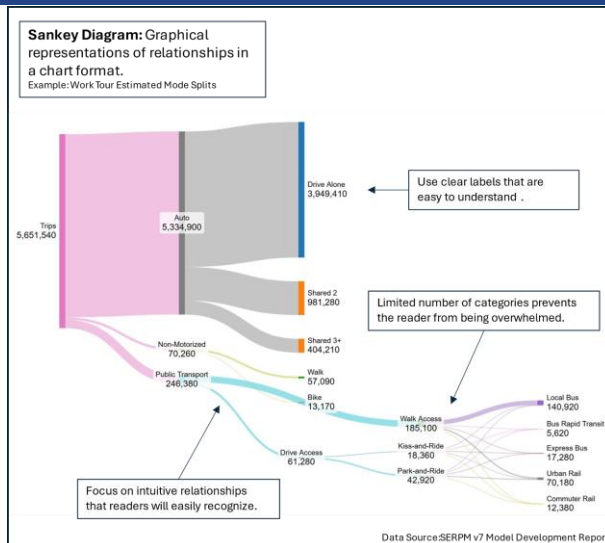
Sankey Diagram: Graphical representations of relationships in a chart format.
Example: Work Tour Estimated Mode Splits

Trips
5,651,540

Auto
5,334,900

Drive Alone
3,949,410

Use clear labels that are easy to understand .

Shared 2
981,280

Shared 3+
404,210

Limited number of categories prevents the reader from being overwhelmed.

Non-Motorized
70,260

Public Transport
246,380

Walk
57,090

Bike
13,170

Walk Access
185,100

Kiss-and-Ride
18,360

Park-and-Ride
42,920

Drive Access
61,280

Local Bus
140,920

Bus Rapid Transit
5,620

Express Bus
17,280

Urban Rail
70,180

Commuter Rail
12,380

Focus on intuitive relationships that readers will easily recognize.

Data Source:SERPM v7 Model Development Repor